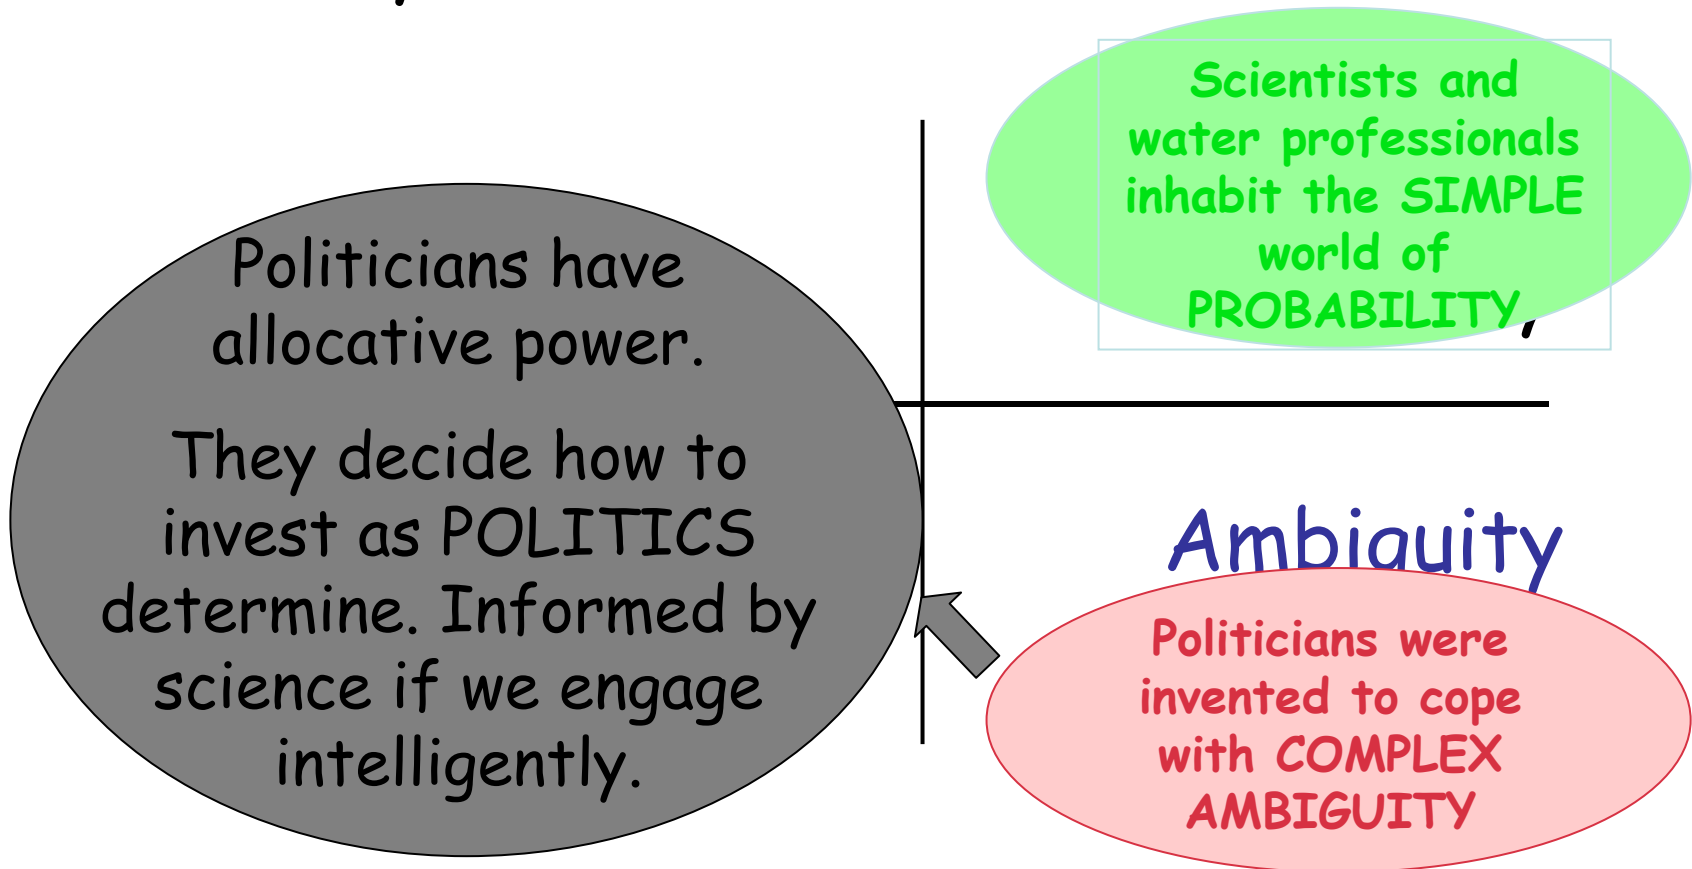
Scientists and water professionals inhabit the SIMPLE world of PROBABILITY

Politicians have allocative power.

They decide how to invest as POLITICS determine. Informed by science if we engage intelligently.

Ambiguity

Politicians were invented to cope with COMPLEX AMBIGUITY